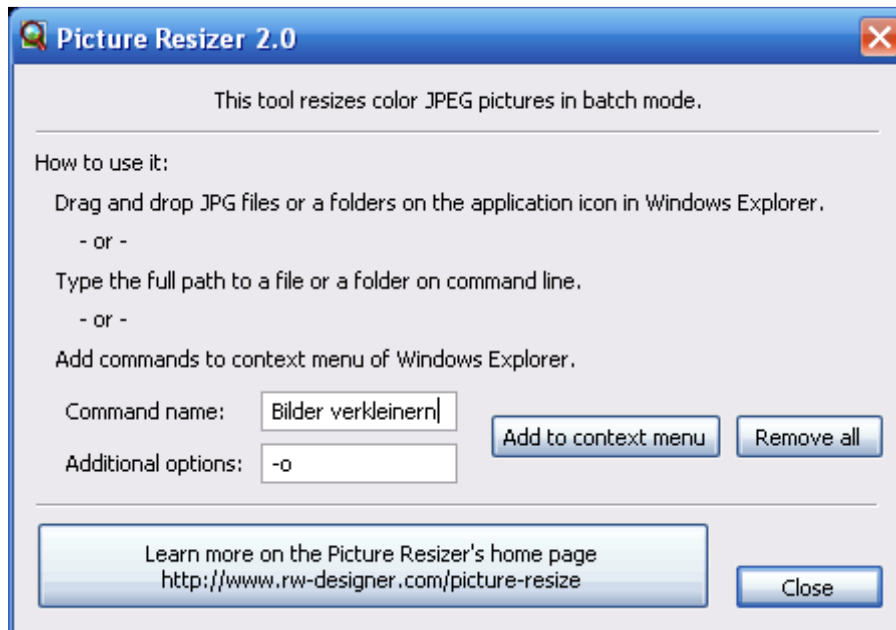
Picture Resizer 2.0

This tool resizes color JPEG pictures in batch mode.

How to use it:

Drag and drop JPG files or a folders on the application icon in Windows Explorer.

- or -

Type the full path to a file or a folder on command line.

- or -

Add commands to context menu of Windows Explorer.

Command name: Bilder verkleinern

Additional options: -o

Add to context menu

Remove all

Learn more on the Picture Resizer's home page
http://www.rw-designer.com/picture-resize

Close